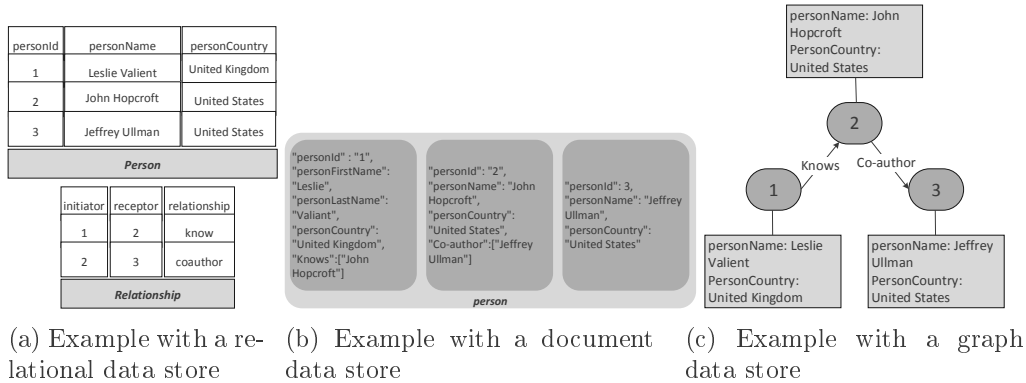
| personId | personName | personCountry |
|---|---|---|
| 1 | Leslie Valient | United Kingdom |
| 2 | John Hopcroft | United States |
| 3 | Jeffrey Ullman | United States |

Person

| initiator | receptor | relationship |
|---|---|---|
| 1 | 2 | know |
| 2 | 3 | coauthor |

Relationship

(a) Example with a relational data store

"personId" : "1", "personFirstName": "Leslie", "personLastName": "Valiant", "personCountry": "United Kingdom", "Knows":["John Hopcroft"]

"personId": "2", "personName": "John Hopcroft", "personCountry": "United States", "Co-author":["Jeffrey Ullman"]

"personId": 3, "personName": "Jeffrey Ullman", "personCountry": "United States"

person

(b) Example with a document data store

personName: John Hopcroft PersonCountry: United States

2

Knows

Co-author

1

3

personName: Leslie Valient PersonCountry: United Kingdom

personName: Jeffrey Ullman PersonCountry: United States

(c) Example with a graph data store